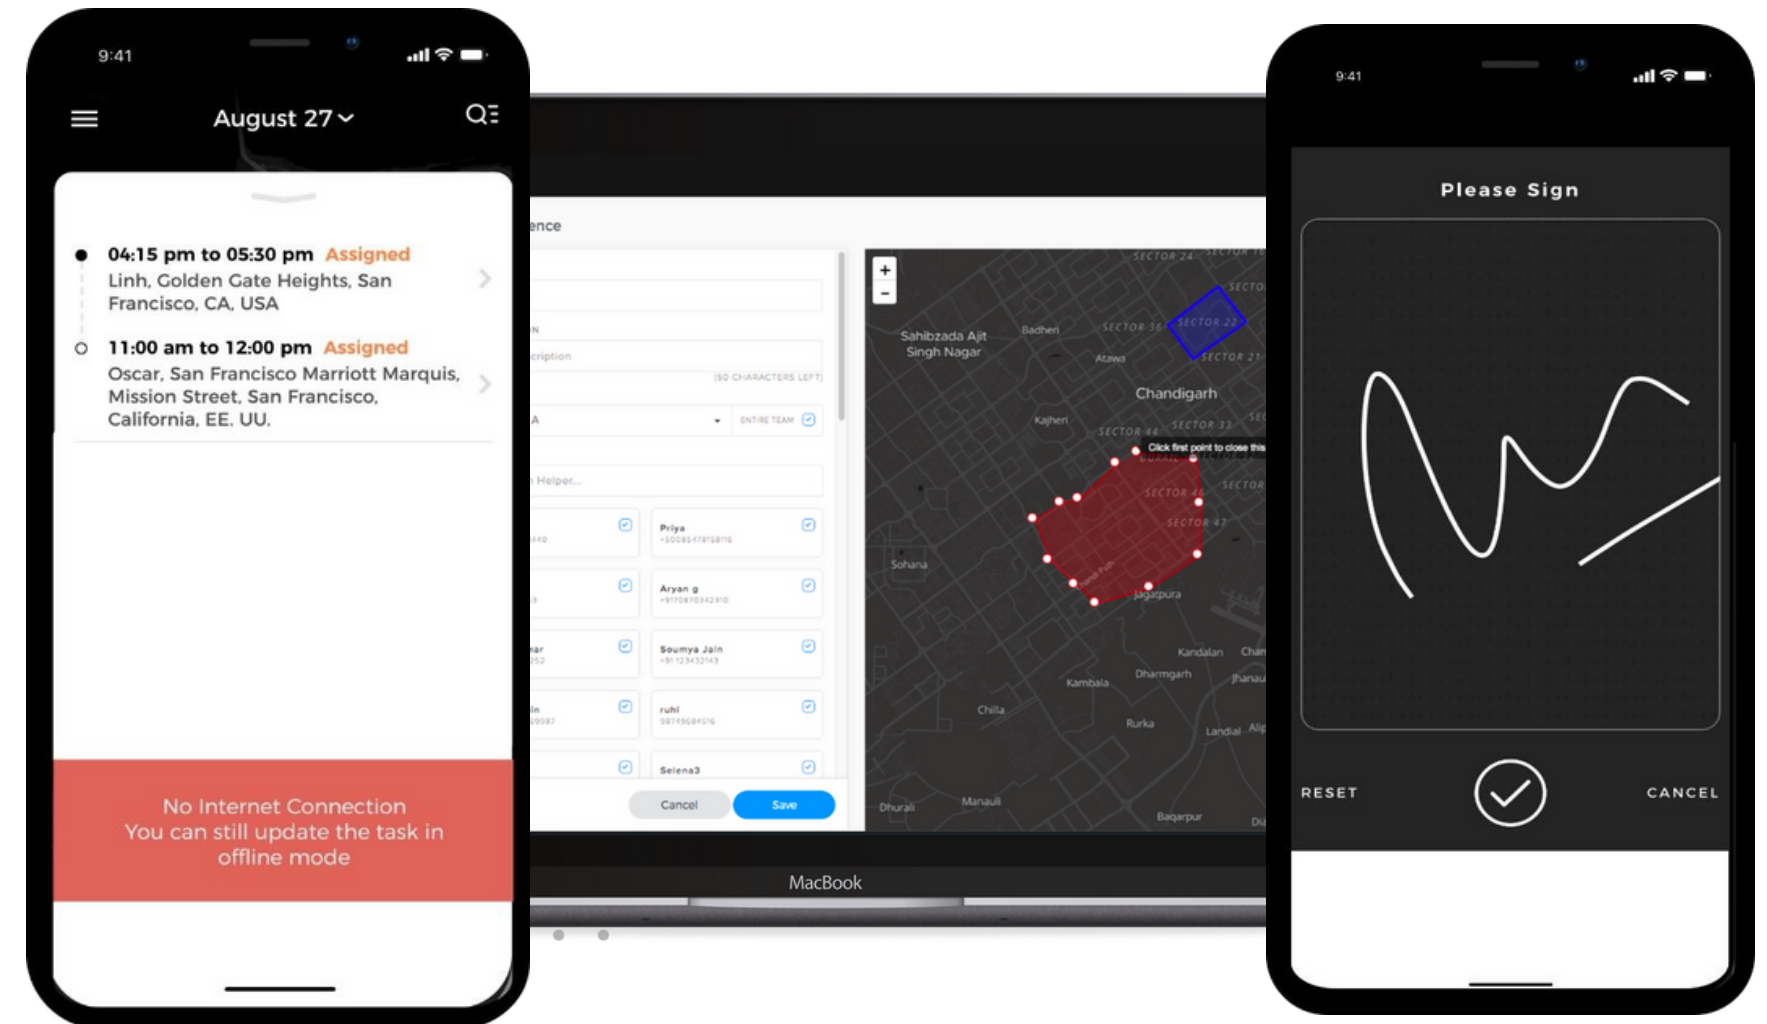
9:41

August 27

04:15 pm to 05:30 pm Assigned
Linh, Golden Gate Heights, San Francisco, CA, USA

11:00 am to 12:00 pm Assigned
Oscar, San Francisco Marriott Marquis, Mission Street, San Francisco, California, EE. UU.

No Internet Connection
You can still update the task in offline mode

ence

cription

(50 CHARACTERS LEFT)

A

ENTIRE TEAM

Helper...

Priya

Aryan g

Soumya Jain

ruhi

Selena3

Cancel

Save

+
-

Sahibzada Ajit Singh Nagar

Badheri

SECTOR 24

SECTOR 36

SECTOR 22

SECTOR 21

Atawa

Chandigarh

Kajheri

SECTOR 44

SECTOR 33

Click first point to close this

SECTOR 46

SECTOR 47

Sohana

Jagatpura

Kandalan

Dharmgarh

Kambala

Chilla

Rurka

Landial

Dhurali

Manauli

Baqarpur

MacBook

9:41

Please Sign

RESET

CANCEL